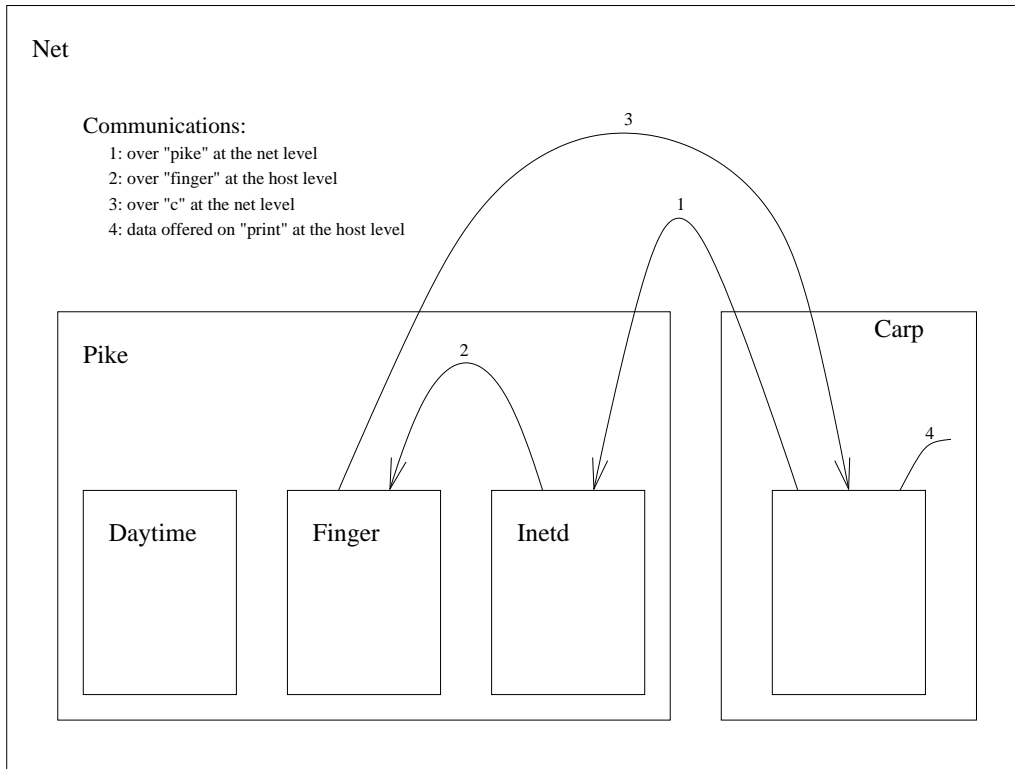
Net

Communications:
1: over "pike" at the net level
2: over "finger" at the host level
3: over "c" at the net level
4: data offered on "print" at the host level

3

1

Pike

2

Carp

4

Daytime

Finger

Inetd